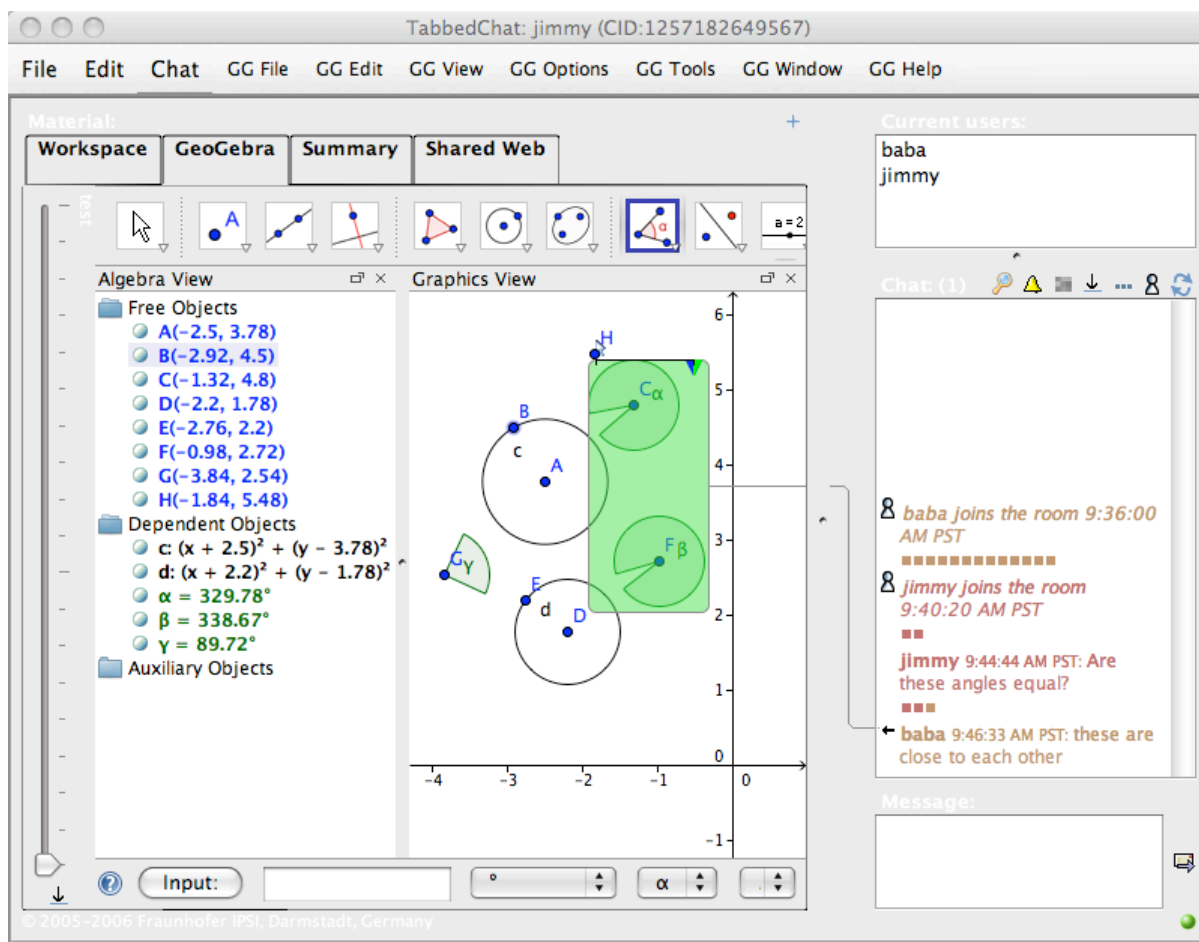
TabbedChat: jimmy (CID:1257182649567)

File Edit Chat GG File GG Edit GG View GG Options GG Tools GG Window GG Help

Material:

Workspace GeoGebra Summary Shared Web

test

A

a = 2

Algebra View

Free Objects
A(−2.5, 3.78)
B(−2.92, 4.5)
C(−1.32, 4.8)
D(−2.2, 1.78)
E(−2.76, 2.2)
F(−0.98, 2.72)
G(−3.84, 2.54)
H(−1.84, 5.48)
Dependent Objects
c: $(x + 2.5)^2 + (y - 3.78)^2$
d: $(x + 2.2)^2 + (y - 1.78)^2$
α = 329.78°
β = 338.67°
γ = 89.72°
Auxiliary Objects

Graphics View

H B c A C α F β G γ E d D

6 5 4 3 2 1 0 −1
−4 −3 −2 −1 0

Input: ° α

© 2005–2006 Fraunhofer IPSI, Darmstadt, Germany

Current users:
baba
jimmy

Chat: (1)

baba joins the room 9:36:00 AM PST
jimmy joins the room 9:40:20 AM PST
jimmy 9:44:44 AM PST: Are these angles equal?
baba 9:46:33 AM PST: these are close to each other

Message: